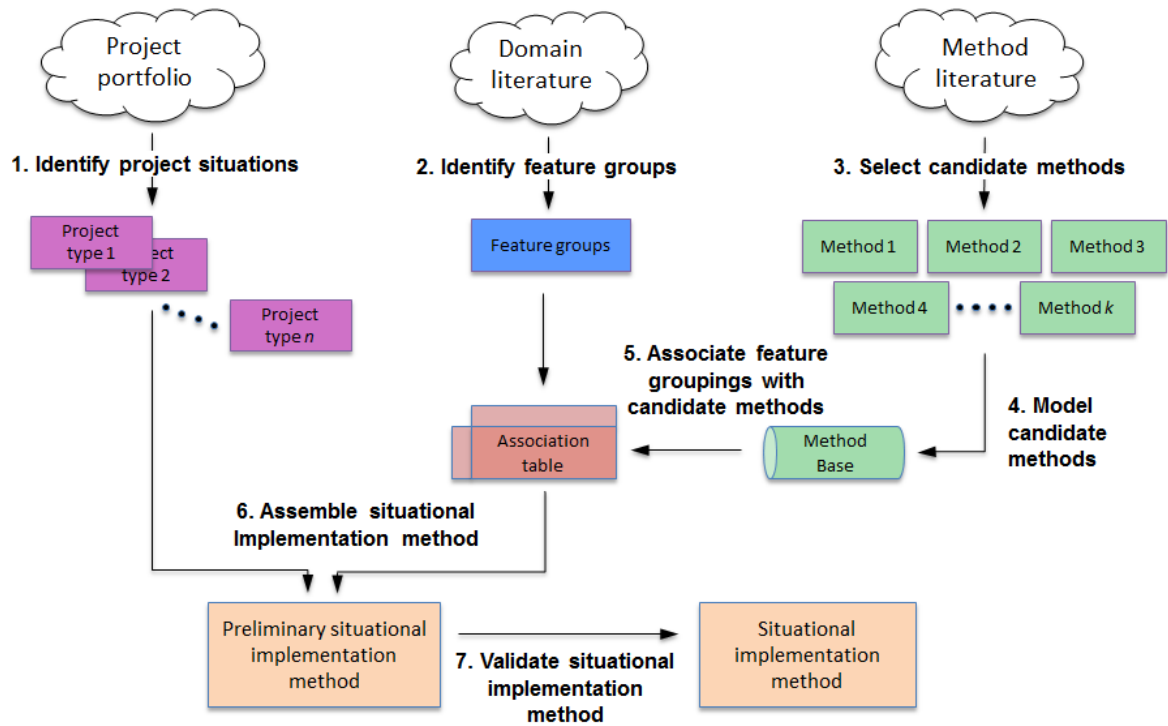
Project portfolio

Domain literature

Method literature

1. Identify project situations

2. Identify feature groups

3. Select candidate methods

Project type 1

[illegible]ect type 2

Project type $n$

Feature groups

Method 1

Method 2

Method 3

Method 4

Method $k$

5. Associate feature groupings with candidate methods

4. Model candidate methods

Association table

Method Base

6. Assemble situational Implementation method

Preliminary situational implementation method

7. Validate situational implementation method

Situational implementation method